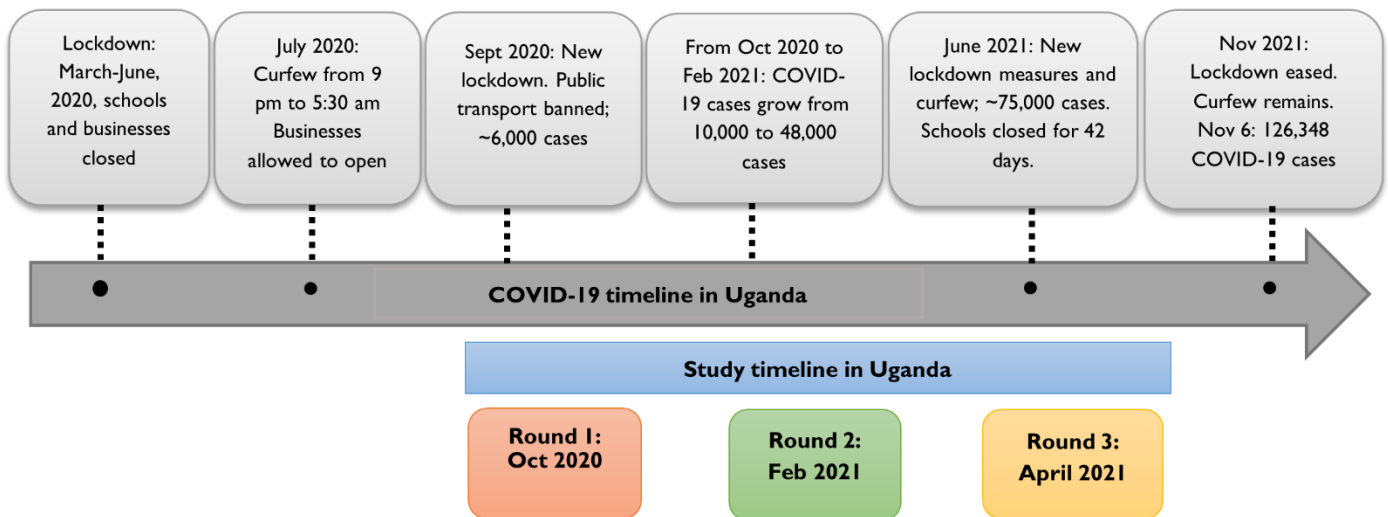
Lockdown: March-June, 2020, schools and businesses closed

July 2020: Curfew from 9 pm to 5:30 am Businesses allowed to open

Sept 2020: New lockdown. Public transport banned; ~6,000 cases

From Oct 2020 to Feb 2021: COVID-19 cases grow from 10,000 to 48,000 cases

June 2021: New lockdown measures and curfew; ~75,000 cases. Schools closed for 42 days.

Nov 2021: Lockdown eased. Curfew remains. Nov 6: 126,348 COVID-19 cases

COVID-19 timeline in Uganda

Study timeline in Uganda

Round 1: Oct 2020

Round 2: Feb 2021

Round 3: April 2021